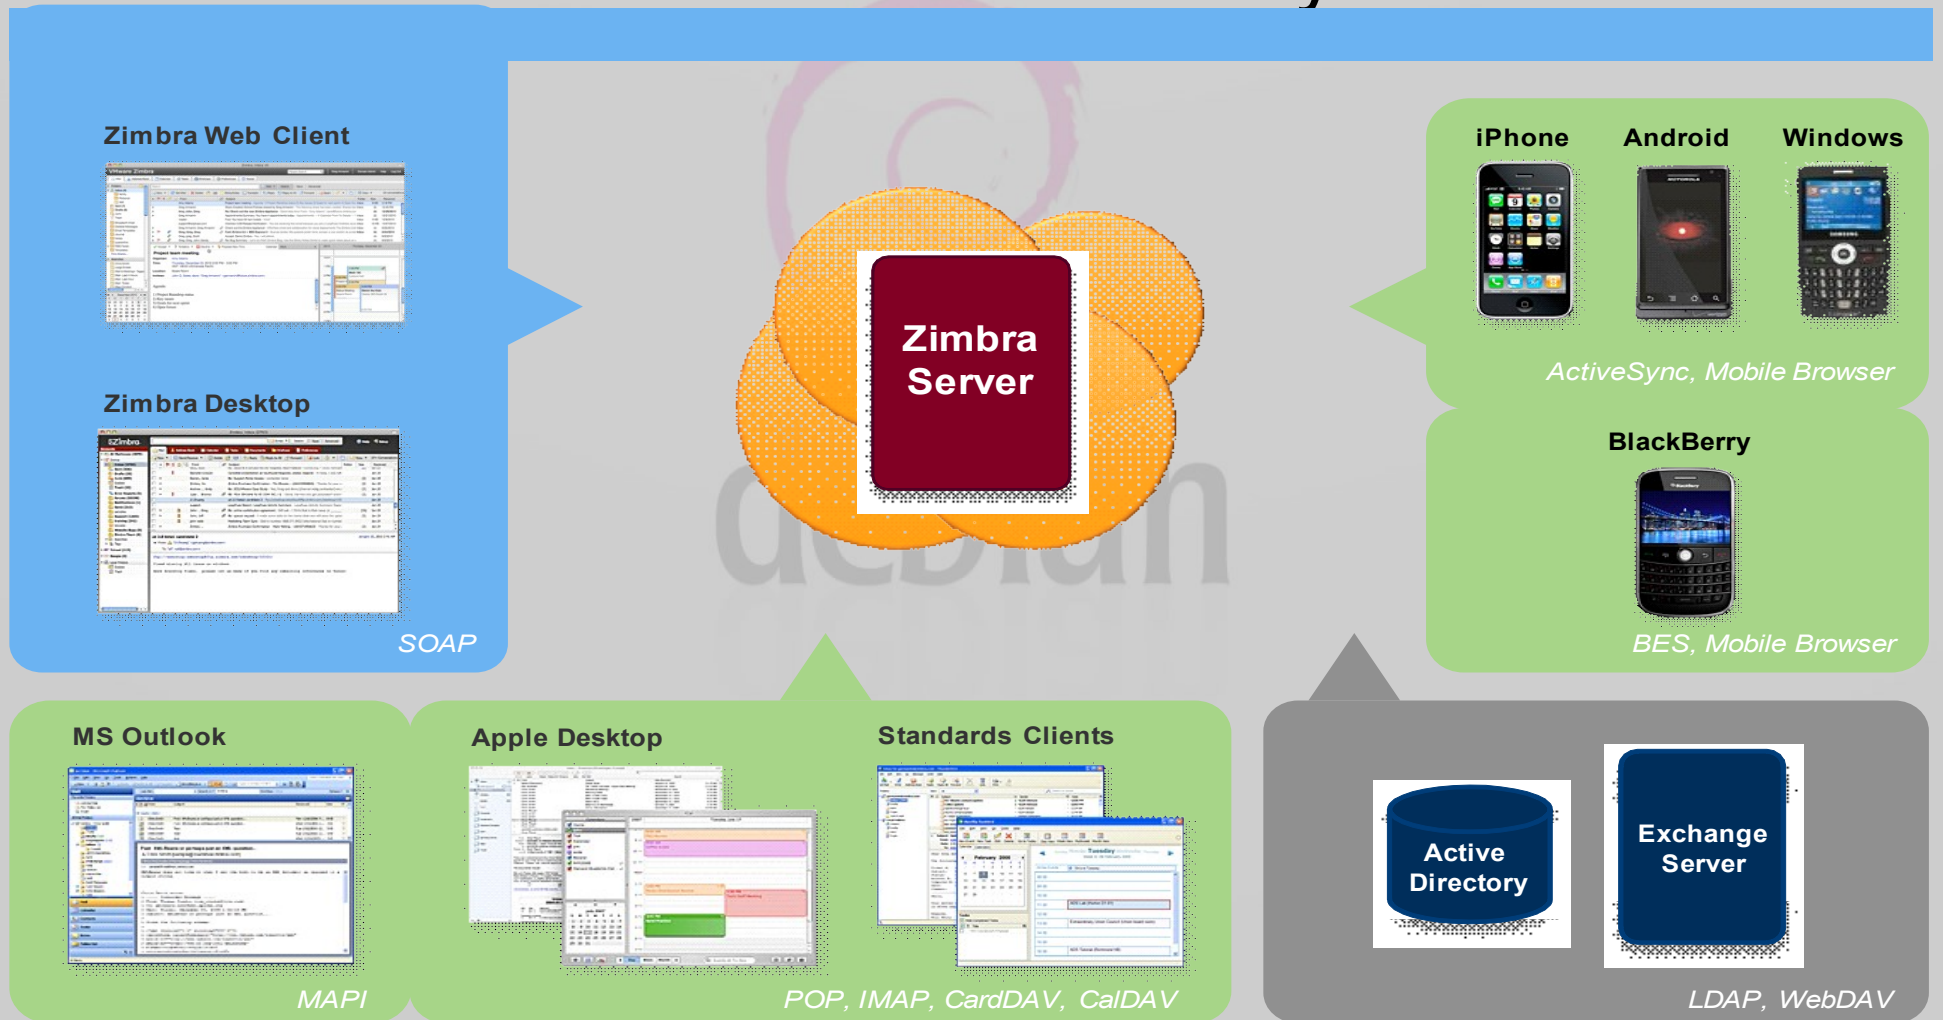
Zimbra Web Client

Zimbra Desktop

SOAP

Zimbra Server

iPhone

Android

Windows

ActiveSync, Mobile Browser

BlackBerry

BES, Mobile Browser

MS Outlook

MAPI

Apple Desktop

Standards Clients

POP, IMAP, CardDAV, CalDAV

Active Directory

Exchange Server

LDAP, WebDAV